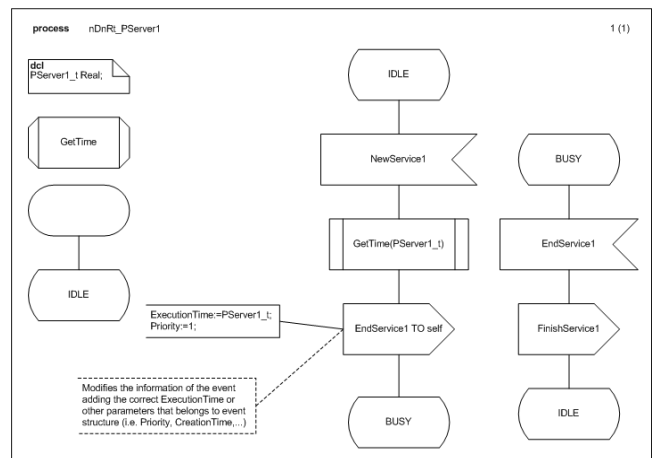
process nDnRt_PServer1

1 (1)

dcl
PServer1_t Real;

GetTime

IDLE

IDLE

NewService1

GetTime(PServer1_t)

ExecutionTime:=PServer1_t;
Priority:=1;

EndService1 TO self

Modifies the information of the event adding the correct ExecutionTime or other parameters that belongs to event structure (i.e. Priority, CreationTime,...)

BUSY

BUSY

EndService1

FinishService1

IDLE